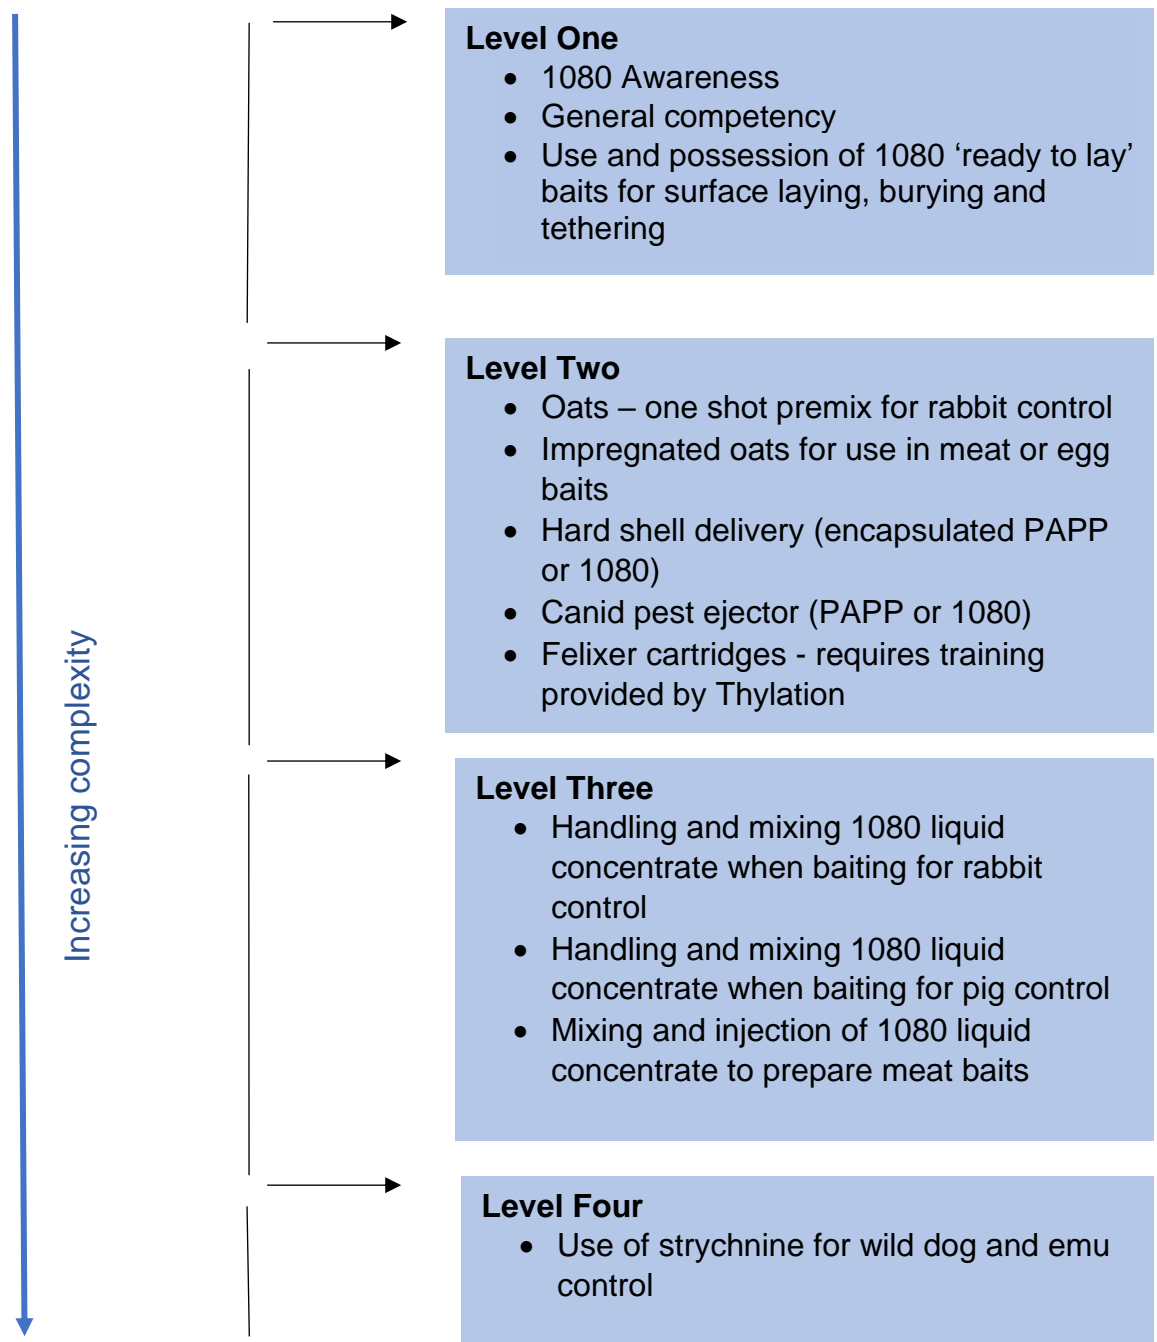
Increasing complexity

Level One
- 1080 Awareness
- General competency
- Use and possession of 1080 ‘ready to lay’ baits for surface laying, burying and tethering

Level Two
- Oats – one shot premix for rabbit control
- Impregnated oats for use in meat or egg baits
- Hard shell delivery (encapsulated PAPP or 1080)
- Canid pest ejector (PAPP or 1080)
- Felixer cartridges - requires training provided by Thylation

Level Three
- Handling and mixing 1080 liquid concentrate when baiting for rabbit control
- Handling and mixing 1080 liquid concentrate when baiting for pig control
- Mixing and injection of 1080 liquid concentrate to prepare meat baits

Level Four
- Use of strychnine for wild dog and emu control